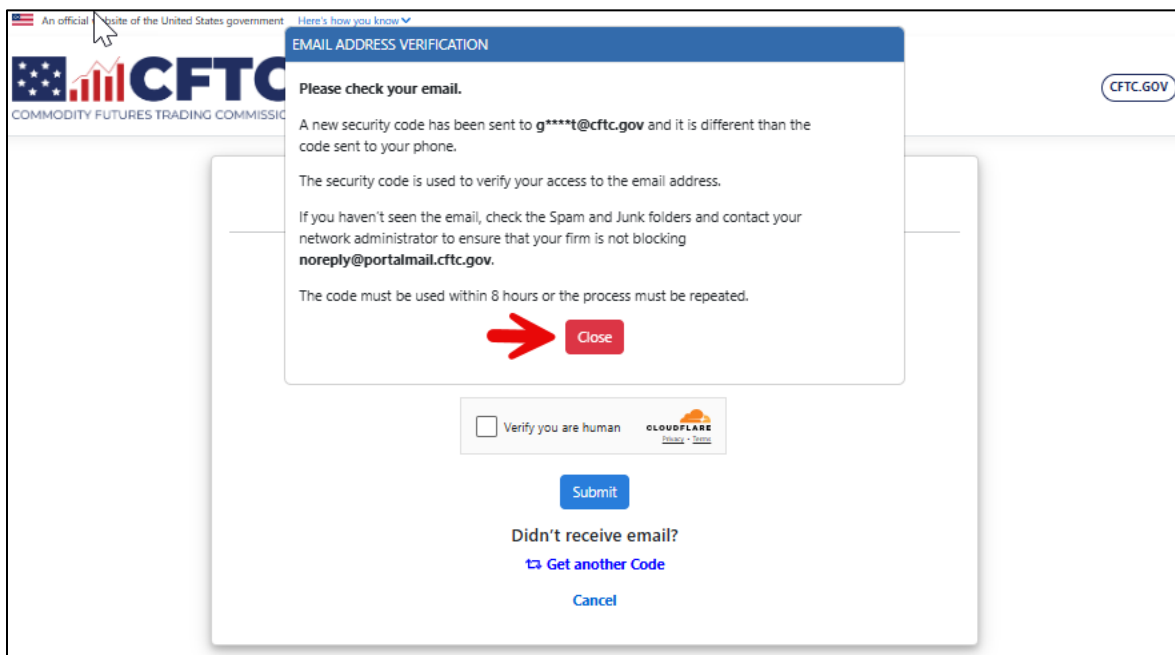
An official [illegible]bsite of the United States government Here's how you know

CFTC
COMMODITY FUTURES TRADING COMMISSI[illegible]

CFTC.GOV

EMAIL ADDRESS VERIFICATION

Please check your email.

A new security code has been sent to g****t@cftc.gov and it is different than the code sent to your phone.

The security code is used to verify your access to the email address.

If you haven't seen the email, check the Spam and Junk folders and contact your network administrator to ensure that your firm is not blocking noreply@portalmail.cftc.gov.

The code must be used within 8 hours or the process must be repeated.

Close

Verify you are human
CLOUDFLARE
Privacy • Terms

Submit

Didn't receive email?

Get another Code

Cancel